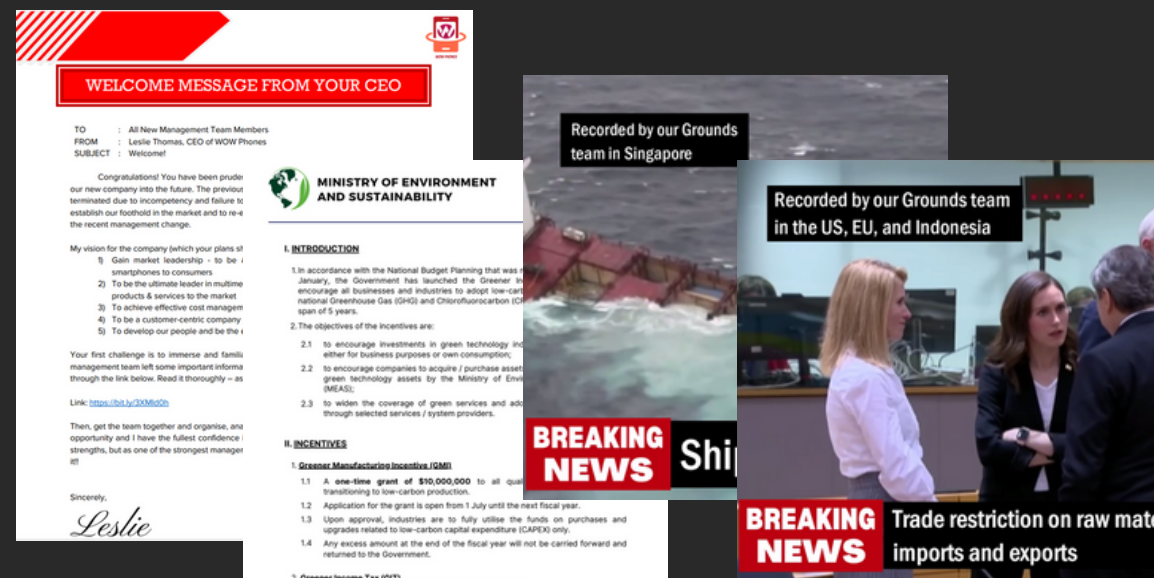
WOW PHONES

WELCOME MESSAGE FROM YOUR CEO

TO : All New Management Team Members
FROM : Leslie Thomas, CEO of WOW Phones
SUBJECT : Welcome!

Congratulations! You have been prude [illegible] our new company into the future. The previous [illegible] terminated due to incompetency and failure to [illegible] establish our foothold in the market and to re-e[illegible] the recent management change.

My vision for the company (which your plans sh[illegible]
1) Gain market leadership - to be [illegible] smartphones to consumers
2) To be the ultimate leader in multime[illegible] products & services to the market
3) To achieve effective cost managem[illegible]
4) To be a customer-centric company
5) To develop our people and be the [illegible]

Your first challenge is to immerse and famili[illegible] management team left some important informa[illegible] through the link below. Read it thoroughly – as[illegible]

Link: https://bit.ly/3XMld0h

Then, get the team together and organise, ana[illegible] opportunity and I have the fullest confidence i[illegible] strengths, but as one of the strongest manage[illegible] it!!

Sincerely,

Leslie

MINISTRY OF ENVIRONMENT AND SUSTAINABILITY

I. INTRODUCTION

1. In accordance with the National Budget Planning that was r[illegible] January, the Government has launched the Greener In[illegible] encourage all businesses and industries to adopt low-carb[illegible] national Greenhouse Gas (GHG) and Chlorofluorocarbon (C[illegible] span of 5 years.

2. The objectives of the incentives are:

2.1 to encourage investments in green technology in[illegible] either for business purposes or own consumption;

2.2 to encourage companies to acquire / purchase asset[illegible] green technology assets by the Ministry of Envi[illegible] (MEAS);

2.3 to widen the coverage of green services and ado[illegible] through selected services / system providers.

II. INCENTIVES

1. Greener Manufacturing Incentive (GMI)

1.1 A one-time grant of $10,000,000 to all qual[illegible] transitioning to low-carbon production.

1.2 Application for the grant is open from 1 July until the next fiscal year.

1.3 Upon approval, industries are to fully utilise the funds on purchases and upgrades related to low-carbon capital expenditure (CAPEX) only.

1.4 Any excess amount at the end of the fiscal year will not be carried forward and returned to the Government.

2. Greener Income Tax (GIT)

Recorded by our Grounds team in Singapore

BREAKING NEWS Shi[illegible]

Recorded by our Grounds team in the US, EU, and Indonesia

BREAKING NEWS Trade restriction on raw mate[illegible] imports and exports